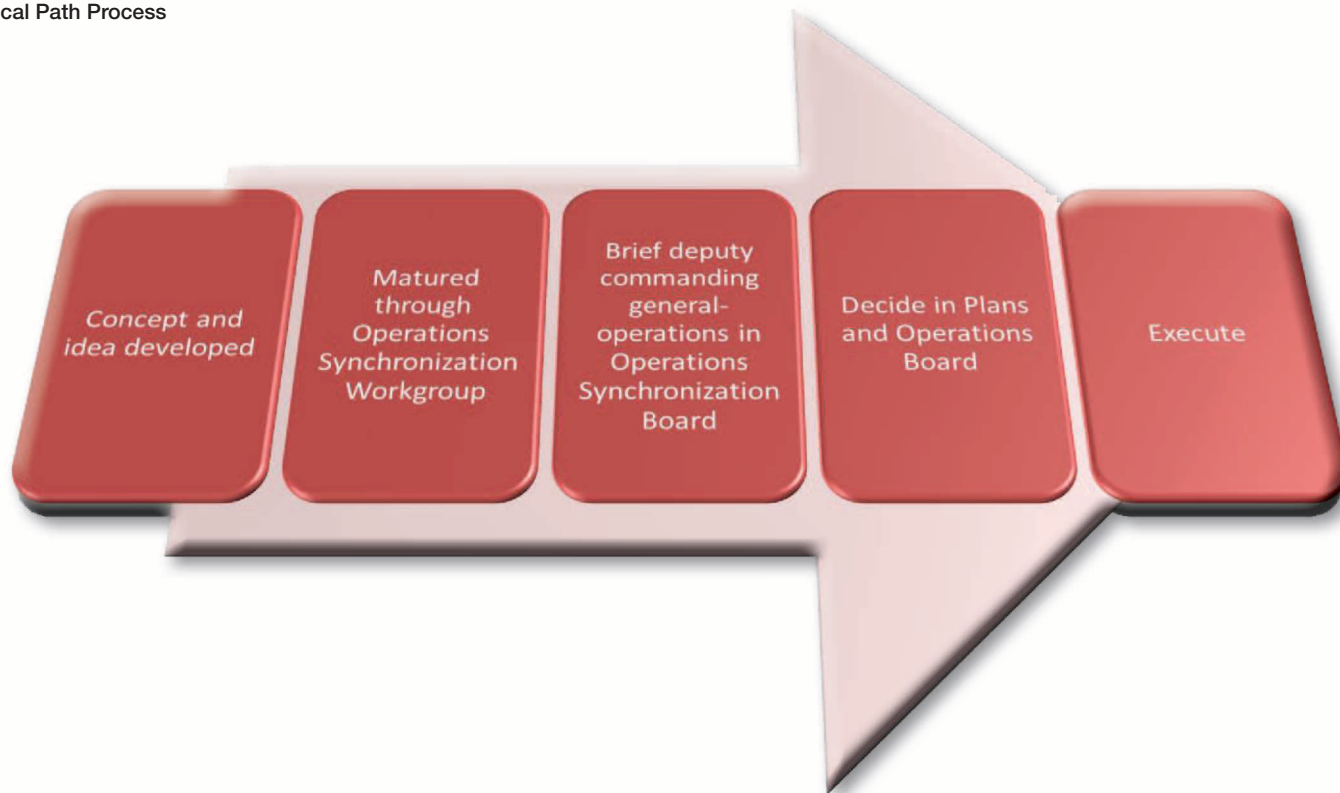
cal Path Process

Concept and idea developed

Matured through Operations Synchronization Workgroup

Brief deputy commanding general-operations in Operations Synchronization Board

Decide in Plans and Operations Board

Execute